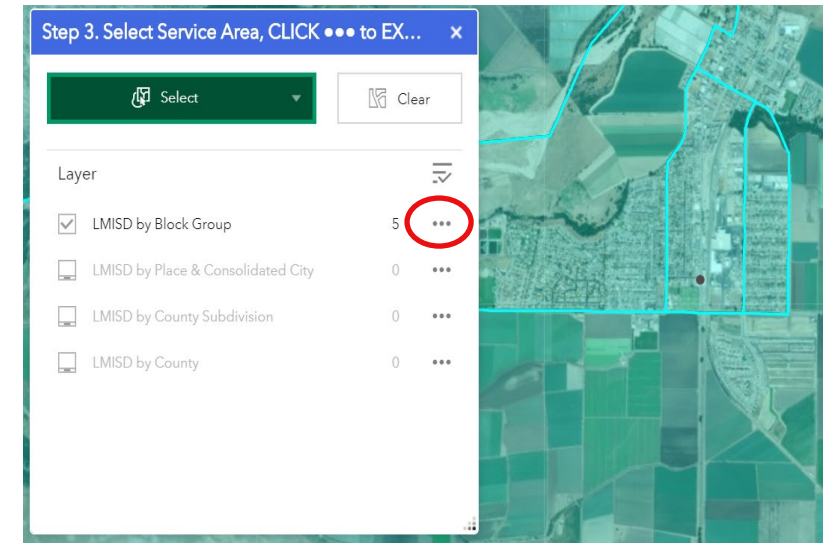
Step 3. Select Service Area, CLICK ●●● to EX... ×

Select ▾

Clear

Layer

LMISD by Block Group 5 •••

LMISD by Place & Consolidated City 0 •••

LMISD by County Subdivision 0 •••

LMISD by County 0 •••